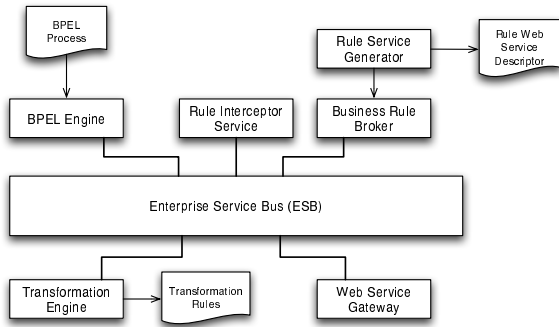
BPEL Process

Rule Service Generator

Rule Web Service Descriptor

BPEL Engine

Rule Interceptor Service

Business Rule Broker

Enterprise Service Bus (ESB)

Transformation Engine

Transformation Rules

Web Service Gateway